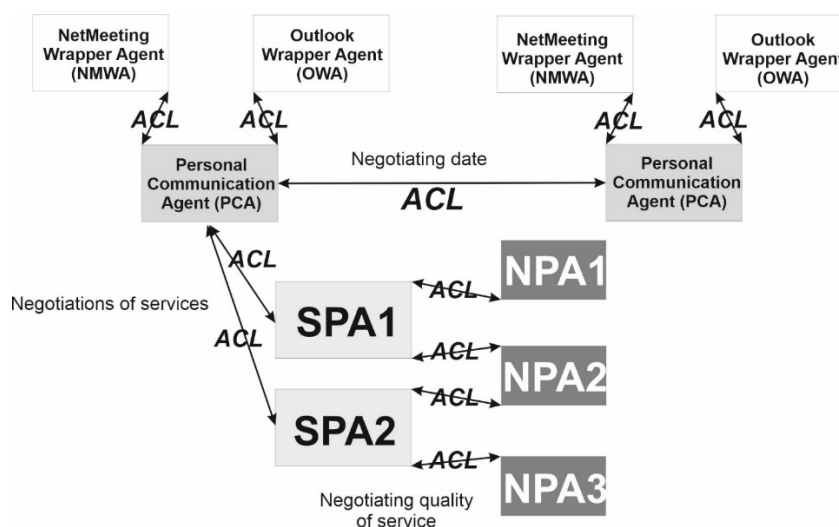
NetMeeting Wrapper Agent (NMWA)

Outlook Wrapper Agent (OWA)

NetMeeting Wrapper Agent (NMWA)

Outlook Wrapper Agent (OWA)

ACL

ACL

ACL

ACL

Personal Communication Agent (PCA)

Negotiating date

ACL

Personal Communication Agent (PCA)

ACL

NPA1

Negotiations of services

ACL

SPA1

ACL

ACL

ACL

NPA2

ACL

SPA2

ACL

NPA3

Negotiating quality of service